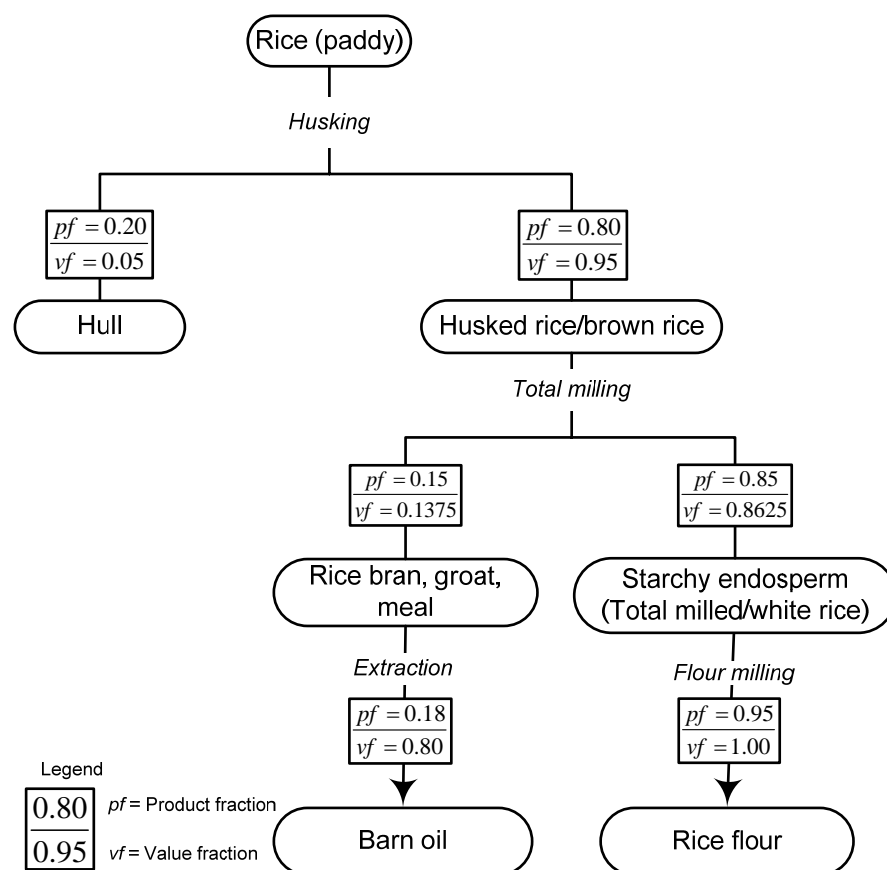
Rice (paddy)

Husking

$\frac{pf = 0.20}{vf = 0.05}$

Hull

$\frac{pf = 0.80}{vf = 0.95}$

Husked rice/brown rice

Total milling

$\frac{pf = 0.15}{vf = 0.1375}$

Rice bran, groat, meal

Extraction

$\frac{pf = 0.18}{vf = 0.80}$

Barn oil

$\frac{pf = 0.85}{vf = 0.8625}$

Starchy endosperm (Total milled/white rice)

Flour milling

$\frac{pf = 0.95}{vf = 1.00}$

Rice flour

Legend

$\frac{0.80}{0.95}$ pf = Product fraction
vf = Value fraction